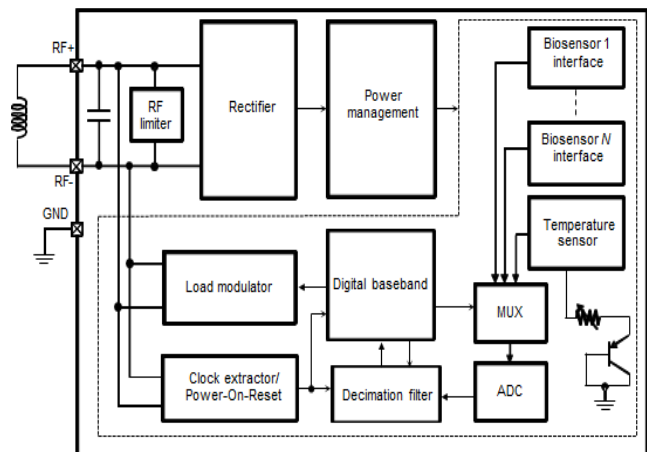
RF+
RF-
GND
RF limiter
Rectifier
Power management
Biosensor 1 interface
Biosensor N interface
Temperature sensor
Load modulator
Digital baseband
MUX
Clock extractor/ Power-On-Reset
Decimation filter
ADC